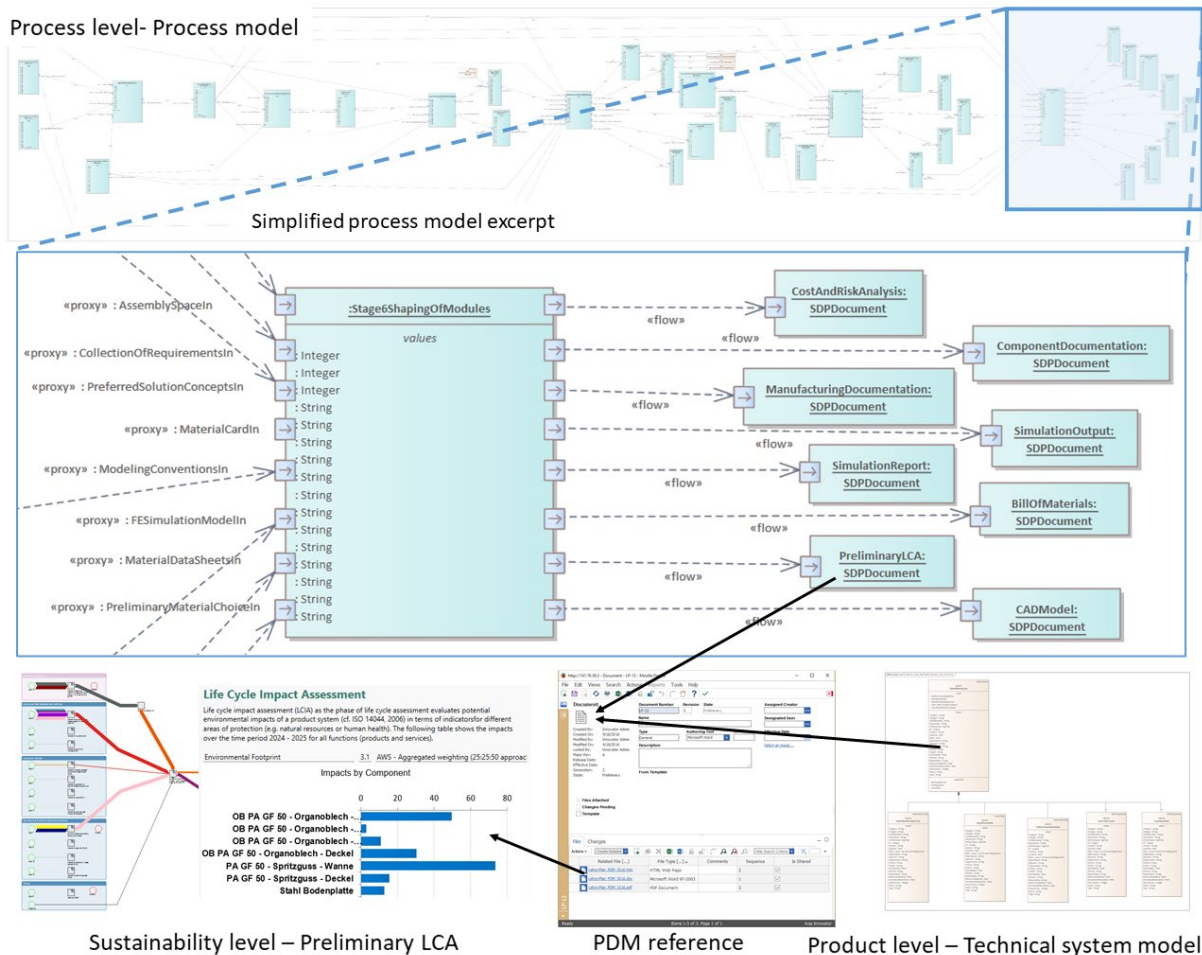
Process level- Process model

Simplified process model excerpt

«proxy» : AssemblySpaceIn
«proxy» : CollectionOfRequirementsIn
«proxy» : PreferredSolutionConceptsIn
«proxy» : MaterialCardIn
«proxy» : ModelingConventionsIn
«proxy» : FESimulationModelIn
«proxy» : MaterialDataSheetsIn
«proxy» : PreliminaryMaterialChoiceIn

:Stage6ShapingOfModules
values
: Integer
: Integer
: Integer
: String
: String
: String
: String
: String
: String
: String
: String
: String
: String
: String
: String
: String

«flow»
«flow»
«flow»
«flow»
«flow»
«flow»
«flow»
«flow»
«flow»

CostAndRiskAnalysis: SDPDocument
ComponentDocumentation: SDPDocument
ManufacturingDocumentation: SDPDocument
SimulationOutput: SDPDocument
SimulationReport: SDPDocument
BillOfMaterials: SDPDocument
PreliminaryLCA: SDPDocument
CADModel: SDPDocument

Life Cycle Impact Assessment
Life cycle impact assessment (LCIA) as the phase of life cycle assessment evaluates potential environmental impacts of a product system (cf. ISO 14044, 2006) in terms of indicatorsfor different areas of protection (e.g. natural resources or human health). The following table shows the impacts over the time period 2024 - 2025 for all functions (products and services).

Environmental Footprint | 3.1 AWS - Aggregated weighting (25:25:50 approac

Impacts by Component
0 20 40 60 80
OB PA GF 50 - Organoblech -...
OB PA GF 50 - Organoblech -...
OB PA GF 50 - Organoblech -...
OB PA GF 50 - Organoblech - Deckel
PA GF 50 - Spritzguss - Wanne
PA GF 50 - Spritzguss - Deckel
Stahl Bodenplatte

File Edit Views Search Actions Options Tools Help
Document
Document Number Revision State
Name
Type Authoring Tool
Description
Assigned Creator
Designated User
Created By: Created On: Modified By: Modified On: Locked By: Major Rev: Release Date: Effective Date: Generation: State:
From Template
Files Attached
Changes Pending
Template
Files Changes
Related File File Type Comments Sequence Is Shared
HTML Web Page
Microsoft Word 97-2003
PDF Document
Ready

Sustainability level – Preliminary LCA
PDM reference
Product level – Technical system model